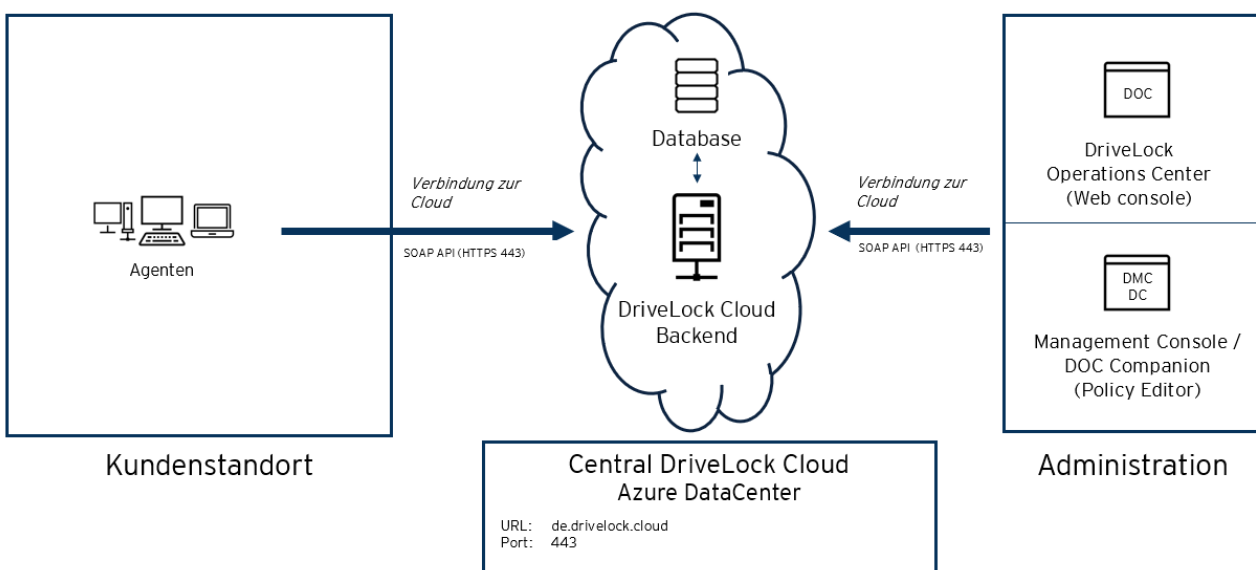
Agenten

Kundenstandort

Verbindung zur Cloud

SOAP API (HTTPS 443)

Database

DriveLock Cloud Backend

Verbindung zur Cloud

SOAP API (HTTPS 443)

DOC

DriveLock Operations Center (Web console)

DMC DC

Management Console / DOC Companion (Policy Editor)

Administration

Central DriveLock Cloud
Azure DataCenter

URL: de.drivelock.cloud
Port: 443